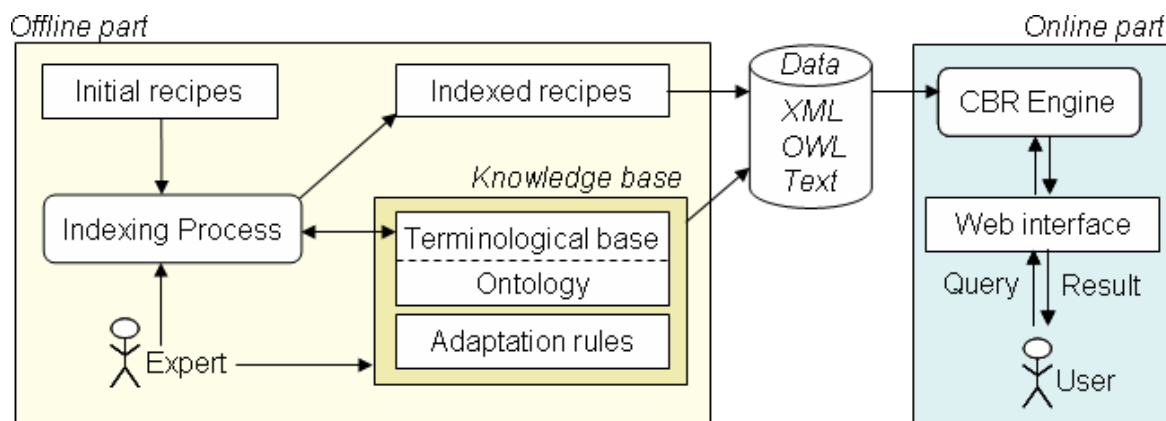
Offline part

Initial recipes

Indexed recipes

Indexing Process

Knowledge base

Terminological base

Ontology

Adaptation rules

Expert

Data

XML

OWL

Text

Online part

CBR Engine

Web interface

Query

Result

User